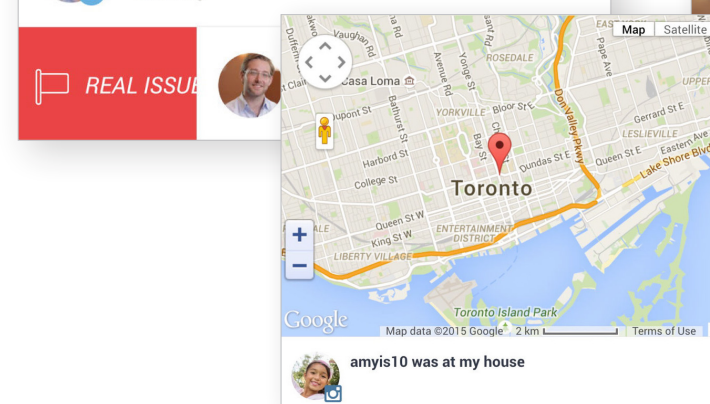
REAL ISSUE

Map Satellite

Casa Loma
Dupont St
Harbord St
College St
Queen St W
King St W
Bathurst St
Yonge St
Bay St
ROSEDALE
YORKVILLE
Bloor St E
Dundas St E
Queen St E
Gerrard St E
LESLIEVILLE
Lake Shore Blvd
Don Valley Pkwy
Pape Ave
Toronto
ENTERTAINMENT DISTRICT
LIBERTY VILLAGE
Toronto Island Park
Google
Map data ©2015 Google 2 km Terms of Use

amyis10 was at my house